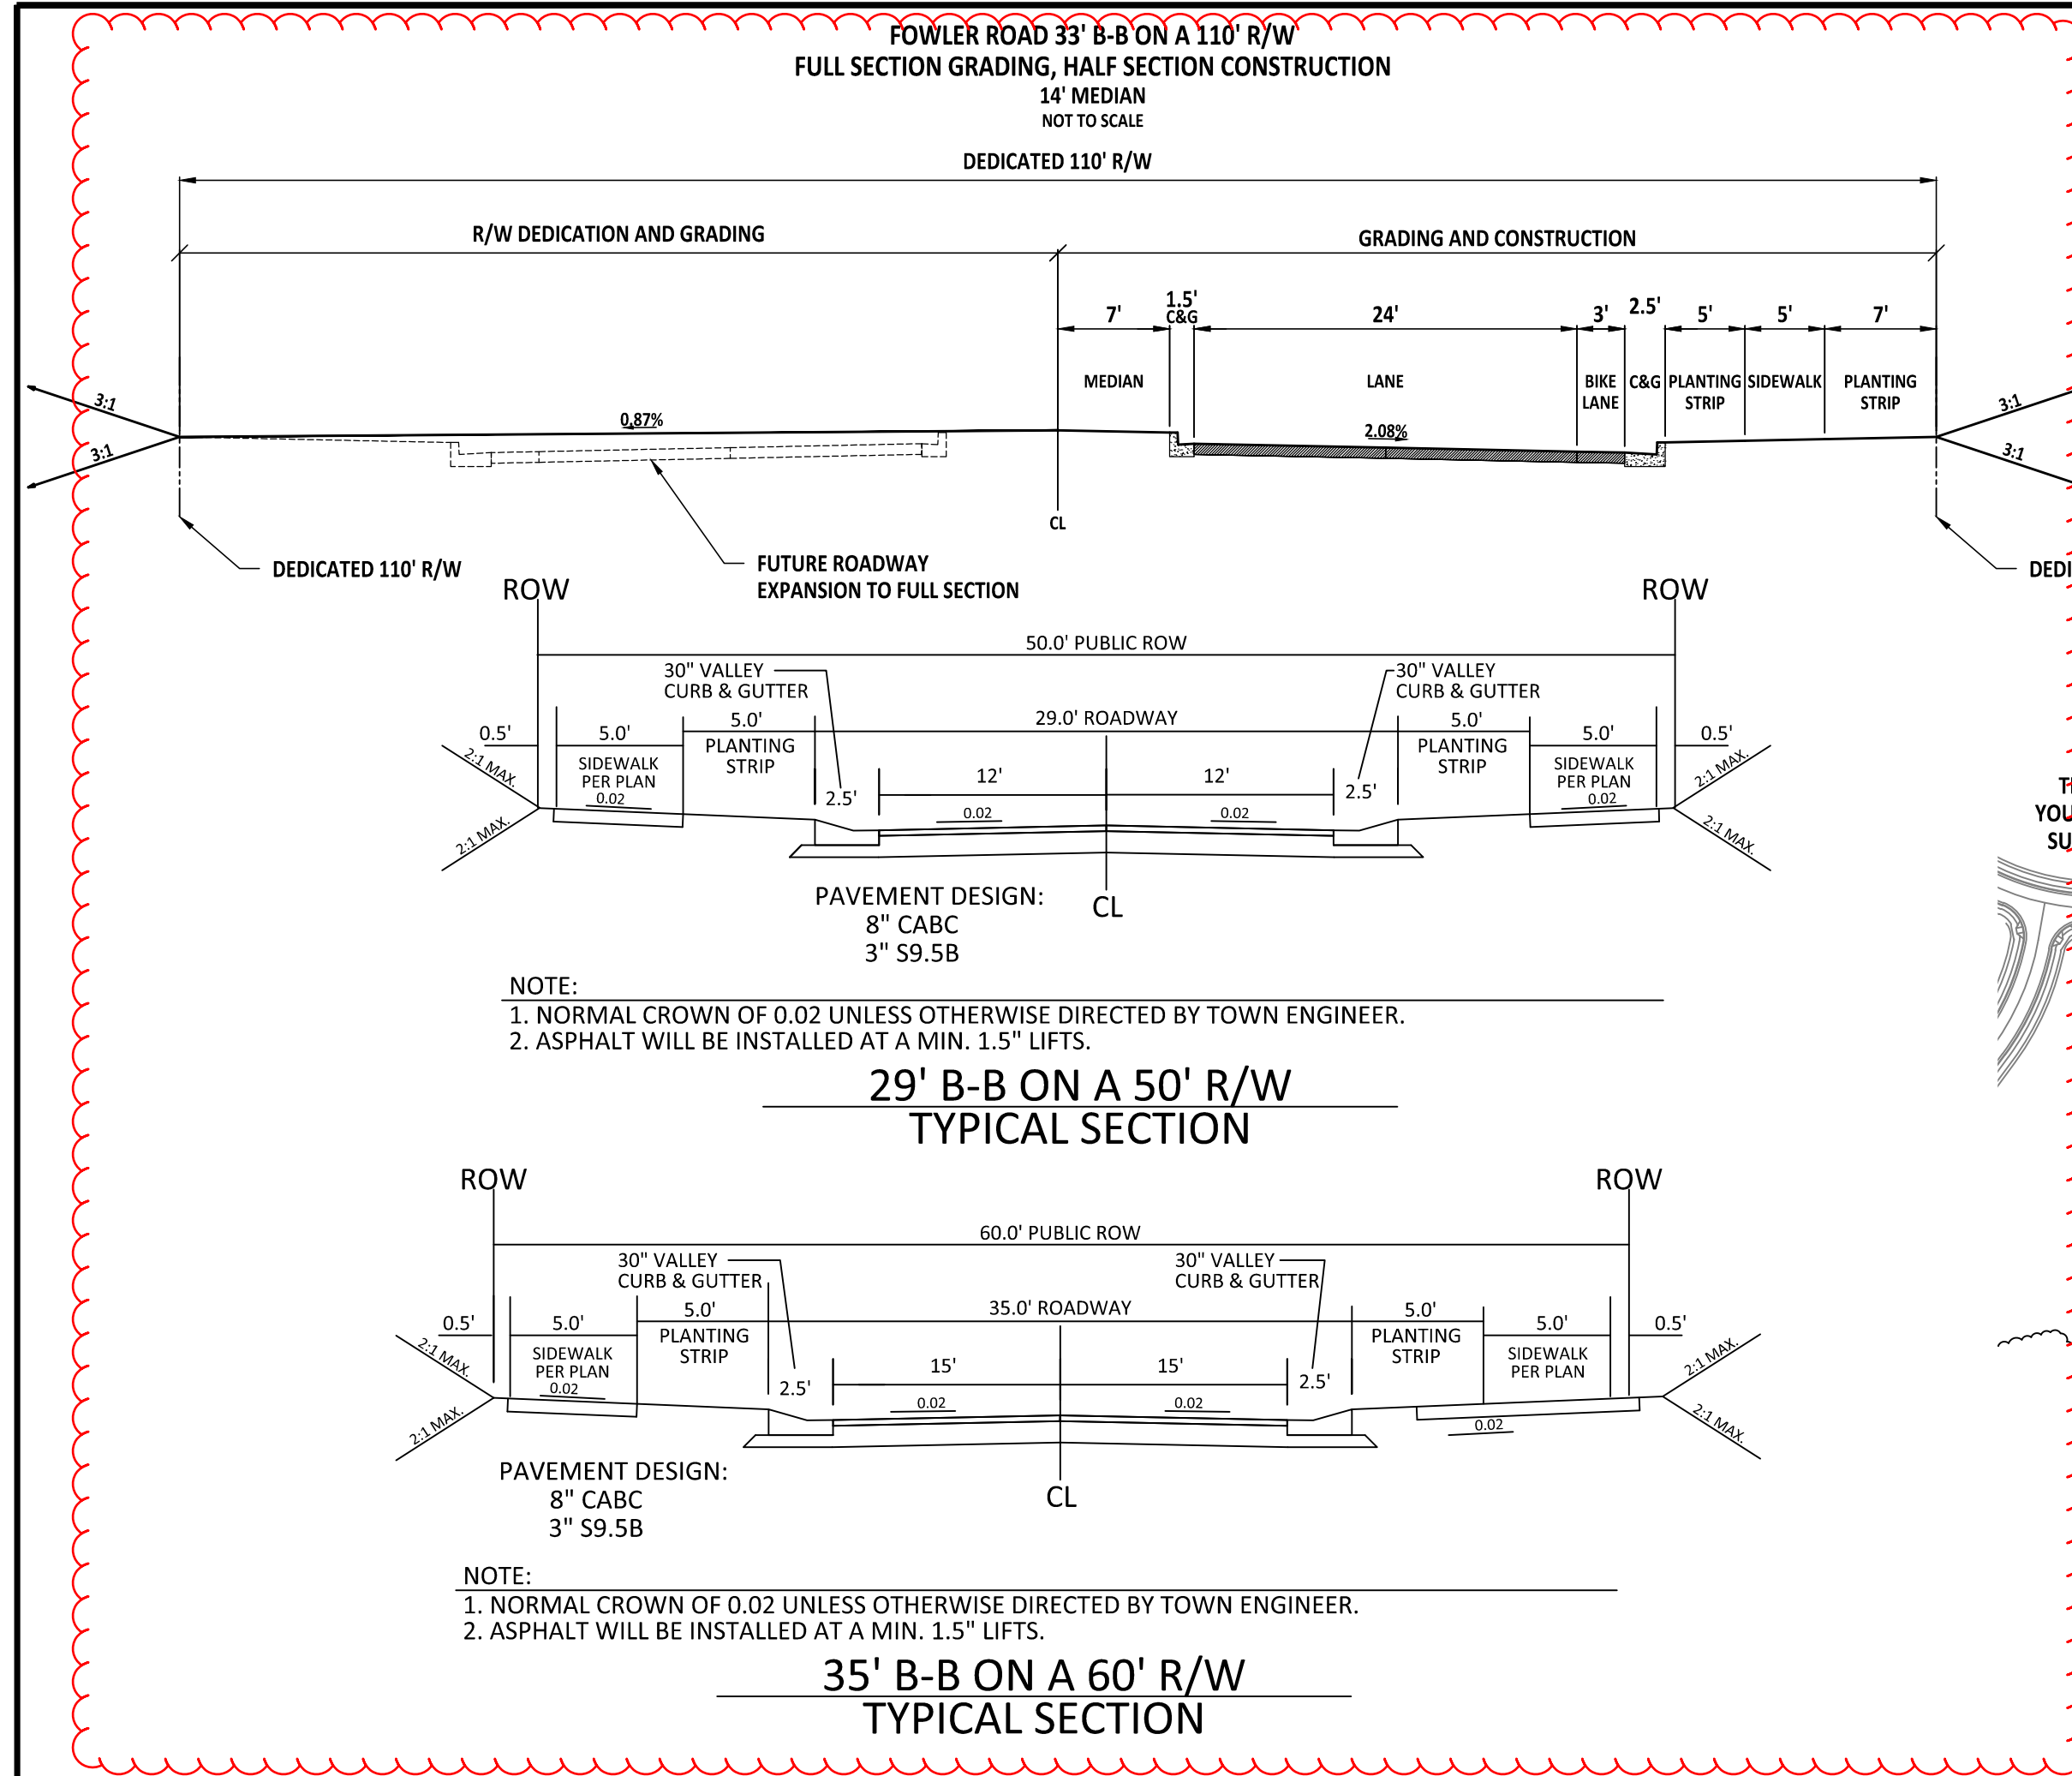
FOWLER ROAD 33' B-B ON A 110' R/W
FULL SECTION GRADING, HALF SECTION CONSTRUCTION
14' MEDIAN
NOT TO SCALE

DEDICATED 110' R/W

R/W DEDICATION AND GRADING

GRADING AND CONSTRUCTION

7'
1.5' C&G
24'
3'
2.5'
5'
5'
7'

MEDIAN
LANE
BIKE LANE
C&G
PLANTING STRIP
SIDEWALK
PLANTING STRIP

3:1
3:1
0.87%
2.08%
3:1
3:1

CL

DEDICATED 110' R/W
FUTURE ROADWAY EXPANSION TO FULL SECTION
DEDI

ROW
ROW
50.0' PUBLIC ROW
30" VALLEY CURB & GUTTER
30" VALLEY CURB & GUTTER
0.5'
5.0'
5.0'
29.0' ROADWAY
5.0'
5.0'
0.5'
2:1 MAX.
SIDEWALK PER PLAN
0.02
PLANTING STRIP
2.5'
12'
12'
2.5'
PLANTING STRIP
SIDEWALK PER PLAN
0.02
2:1 MAX.
0.02
0.02
2:1 MAX.
2:1 MAX.

PAVEMENT DESIGN:
8" CABC
3" S9.5B
CL

T
YOU
SU

NOTE:
1. NORMAL CROWN OF 0.02 UNLESS OTHERWISE DIRECTED BY TOWN ENGINEER.
2. ASPHALT WILL BE INSTALLED AT A MIN. 1.5" LIFTS.

29' B-B ON A 50' R/W
TYPICAL SECTION

ROW
ROW
60.0' PUBLIC ROW
30" VALLEY CURB & GUTTER
30" VALLEY CURB & GUTTER
0.5'
5.0'
5.0'
35.0' ROADWAY
5.0'
5.0'
0.5'
2:1 MAX.
SIDEWALK PER PLAN
0.02
PLANTING STRIP
2.5'
15'
15'
2.5'
PLANTING STRIP
SIDEWALK PER PLAN
2:1 MAX.
0.02
0.02
0.02
2:1 MAX.
2:1 MAX.

PAVEMENT DESIGN:
8" CABC
3" S9.5B
CL

NOTE:
1. NORMAL CROWN OF 0.02 UNLESS OTHERWISE DIRECTED BY TOWN ENGINEER.
2. ASPHALT WILL BE INSTALLED AT A MIN. 1.5" LIFTS.

35' B-B ON A 60' R/W
TYPICAL SECTION